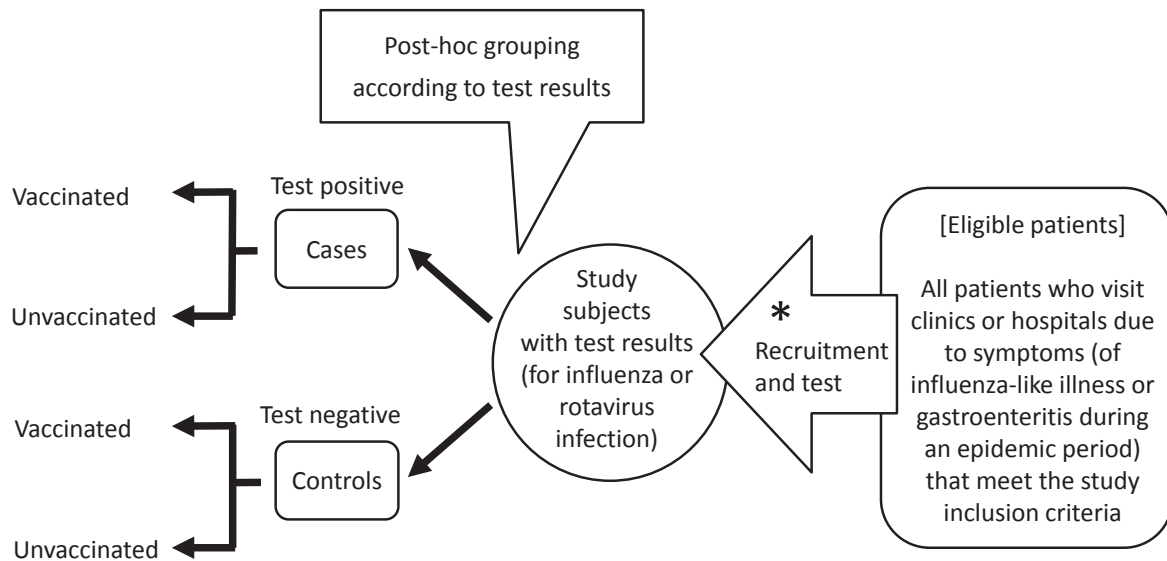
Post-hoc grouping according to test results

[Eligible patients]

All patients who visit clinics or hospitals due to symptoms (of influenza-like illness or gastroenteritis during an epidemic period) that meet the study inclusion criteria

*
Recruitment and test

Study subjects with test results (for influenza or rotavirus infection)

Test positive

Cases

Vaccinated

Unvaccinated

Test negative

Controls

Vaccinated

Unvaccinated